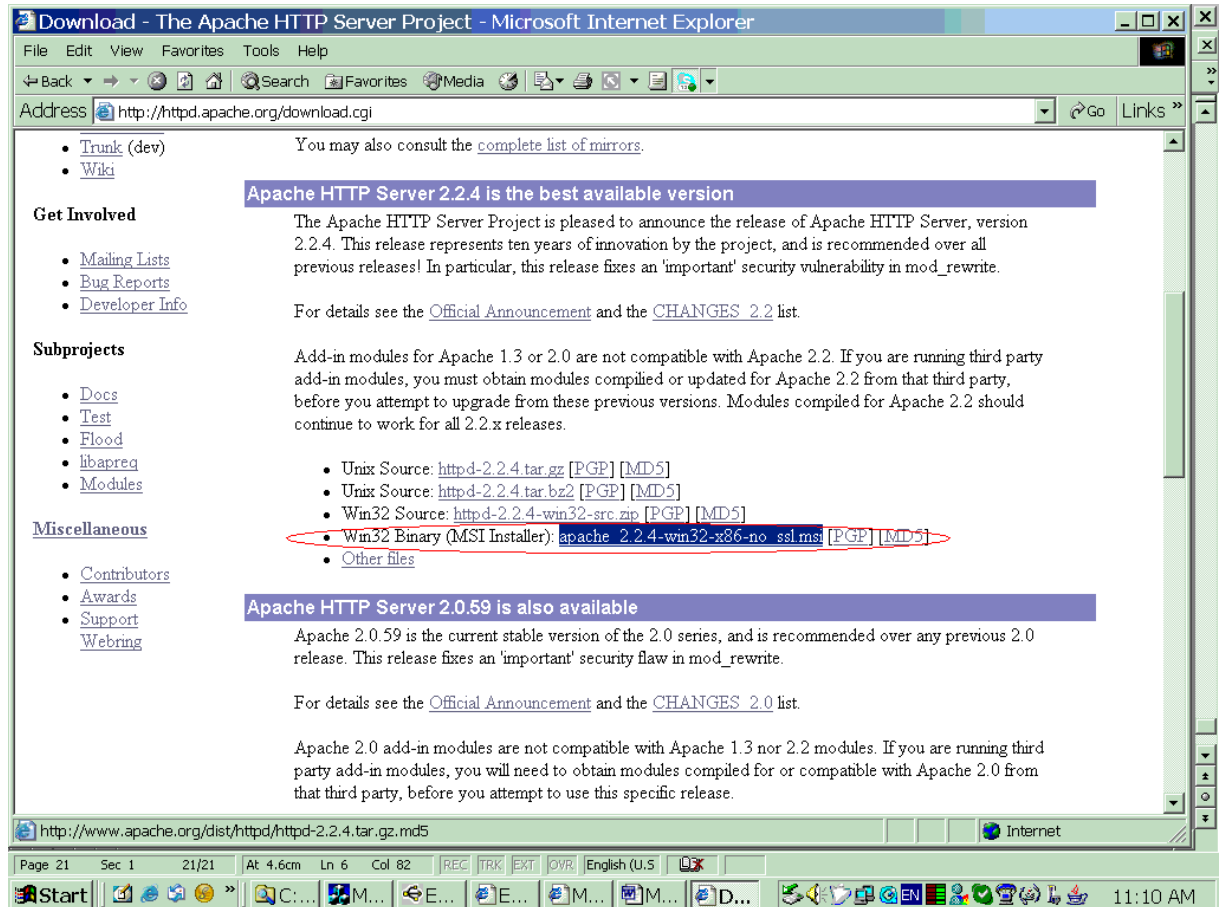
Download - The Apache HTTP Server Project - Microsoft Internet Explorer

File Edit View Favorites Tools Help

Back Search Favorites Media

Address http://httpd.apache.org/download.cgi Go Links

- Trunk (dev)
- Wiki

Get Involved

- Mailing Lists
- Bug Reports
- Developer Info

Subprojects

- Docs
- Test
- Flood
- libapreq
- Modules

Miscellaneous

- Contributors
- Awards
- Support Webring

You may also consult the complete list of mirrors.

Apache HTTP Server 2.2.4 is the best available version

The Apache HTTP Server Project is pleased to announce the release of Apache HTTP Server, version 2.2.4. This release represents ten years of innovation by the project, and is recommended over all previous releases! In particular, this release fixes an 'important' security vulnerability in mod_rewrite.

For details see the Official Announcement and the CHANGES_2.2 list.

Add-in modules for Apache 1.3 or 2.0 are not compatible with Apache 2.2. If you are running third party add-in modules, you must obtain modules compilied or updated for Apache 2.2 from that third party, before you attempt to upgrade from these previous versions. Modules compiled for Apache 2.2 should continue to work for all 2.2.x releases.

- Unix Source: httpd-2.2.4.tar.gz [PGP] [MD5]
- Unix Source: httpd-2.2.4.tar.bz2 [PGP] [MD5]
- Win32 Source: httpd-2.2.4-win32-src.zip [PGP] [MD5]
- Win32 Binary (MSI Installer): apache_2.2.4-win32-x86-no_ssl.msi [PGP] [MD5]
- Other files

Apache HTTP Server 2.0.59 is also available

Apache 2.0.59 is the current stable version of the 2.0 series, and is recommended over any previous 2.0 release. This release fixes an 'important' security flaw in mod_rewrite.

For details see the Official Announcement and the CHANGES_2.0 list.

Apache 2.0 add-in modules are not compatible with Apache 1.3 nor 2.2 modules. If you are running third party add-in modules, you will need to obtain modules compiled for or compatible with Apache 2.0 from that third party, before you attempt to use this specific release.

http://www.apache.org/dist/httpd/httpd-2.2.4.tar.gz.md5 Internet

Page 21 Sec 1 21/21 At 4.6cm Ln 6 Col 82 REC TRK EXT OVR English (U.S

Start C:... M... E... E... M... M... D... EN 11:10 AM